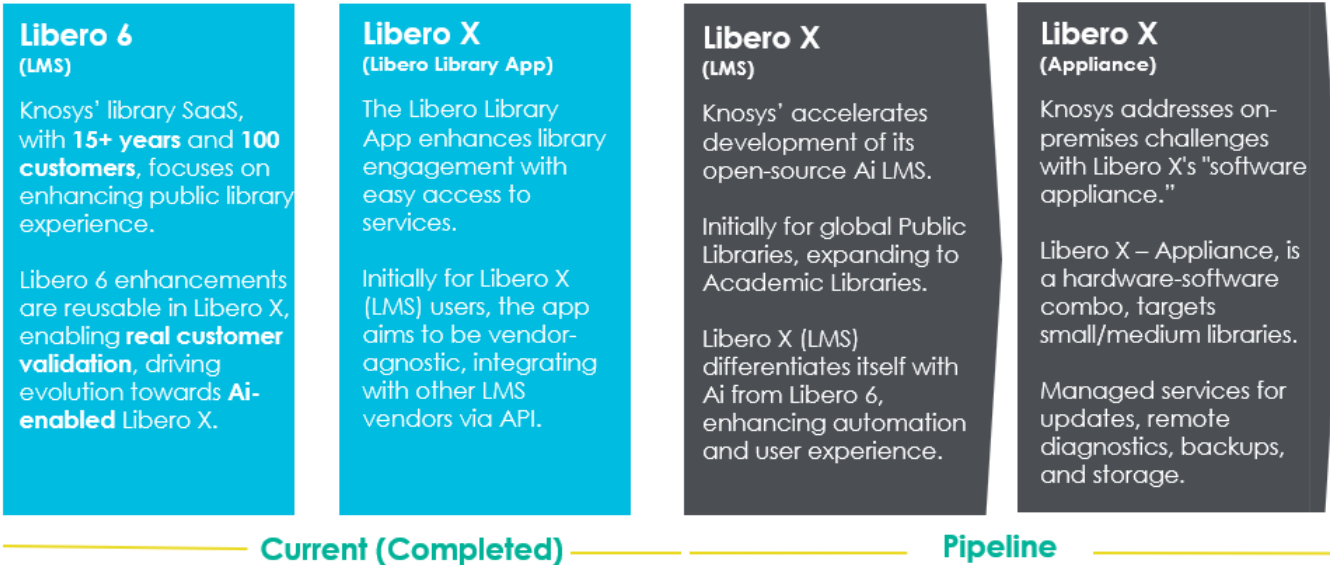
Libero 6
(LMS)

Knosys' library SaaS, with 15+ years and 100 customers, focuses on enhancing public library experience.

Libero 6 enhancements are reusable in Libero X, enabling real customer validation, driving evolution towards Ai-enabled Libero X.

Libero X
(Libero Library App)

The Libero Library App enhances library engagement with easy access to services.

Initially for Libero X (LMS) users, the app aims to be vendor-agnostic, integrating with other LMS vendors via API.

Libero X
(LMS)

Knosys' accelerates development of its open-source Ai LMS.

Initially for global Public Libraries, expanding to Academic Libraries.

Libero X (LMS) differentiates itself with Ai from Libero 6, enhancing automation and user experience.

Libero X
(Appliance)

Knosys addresses on-premises challenges with Libero X's "software appliance."

Libero X – Appliance, is a hardware-software combo, targets small/medium libraries.

Managed services for updates, remote diagnostics, backups, and storage.

Current (Completed)

Pipeline